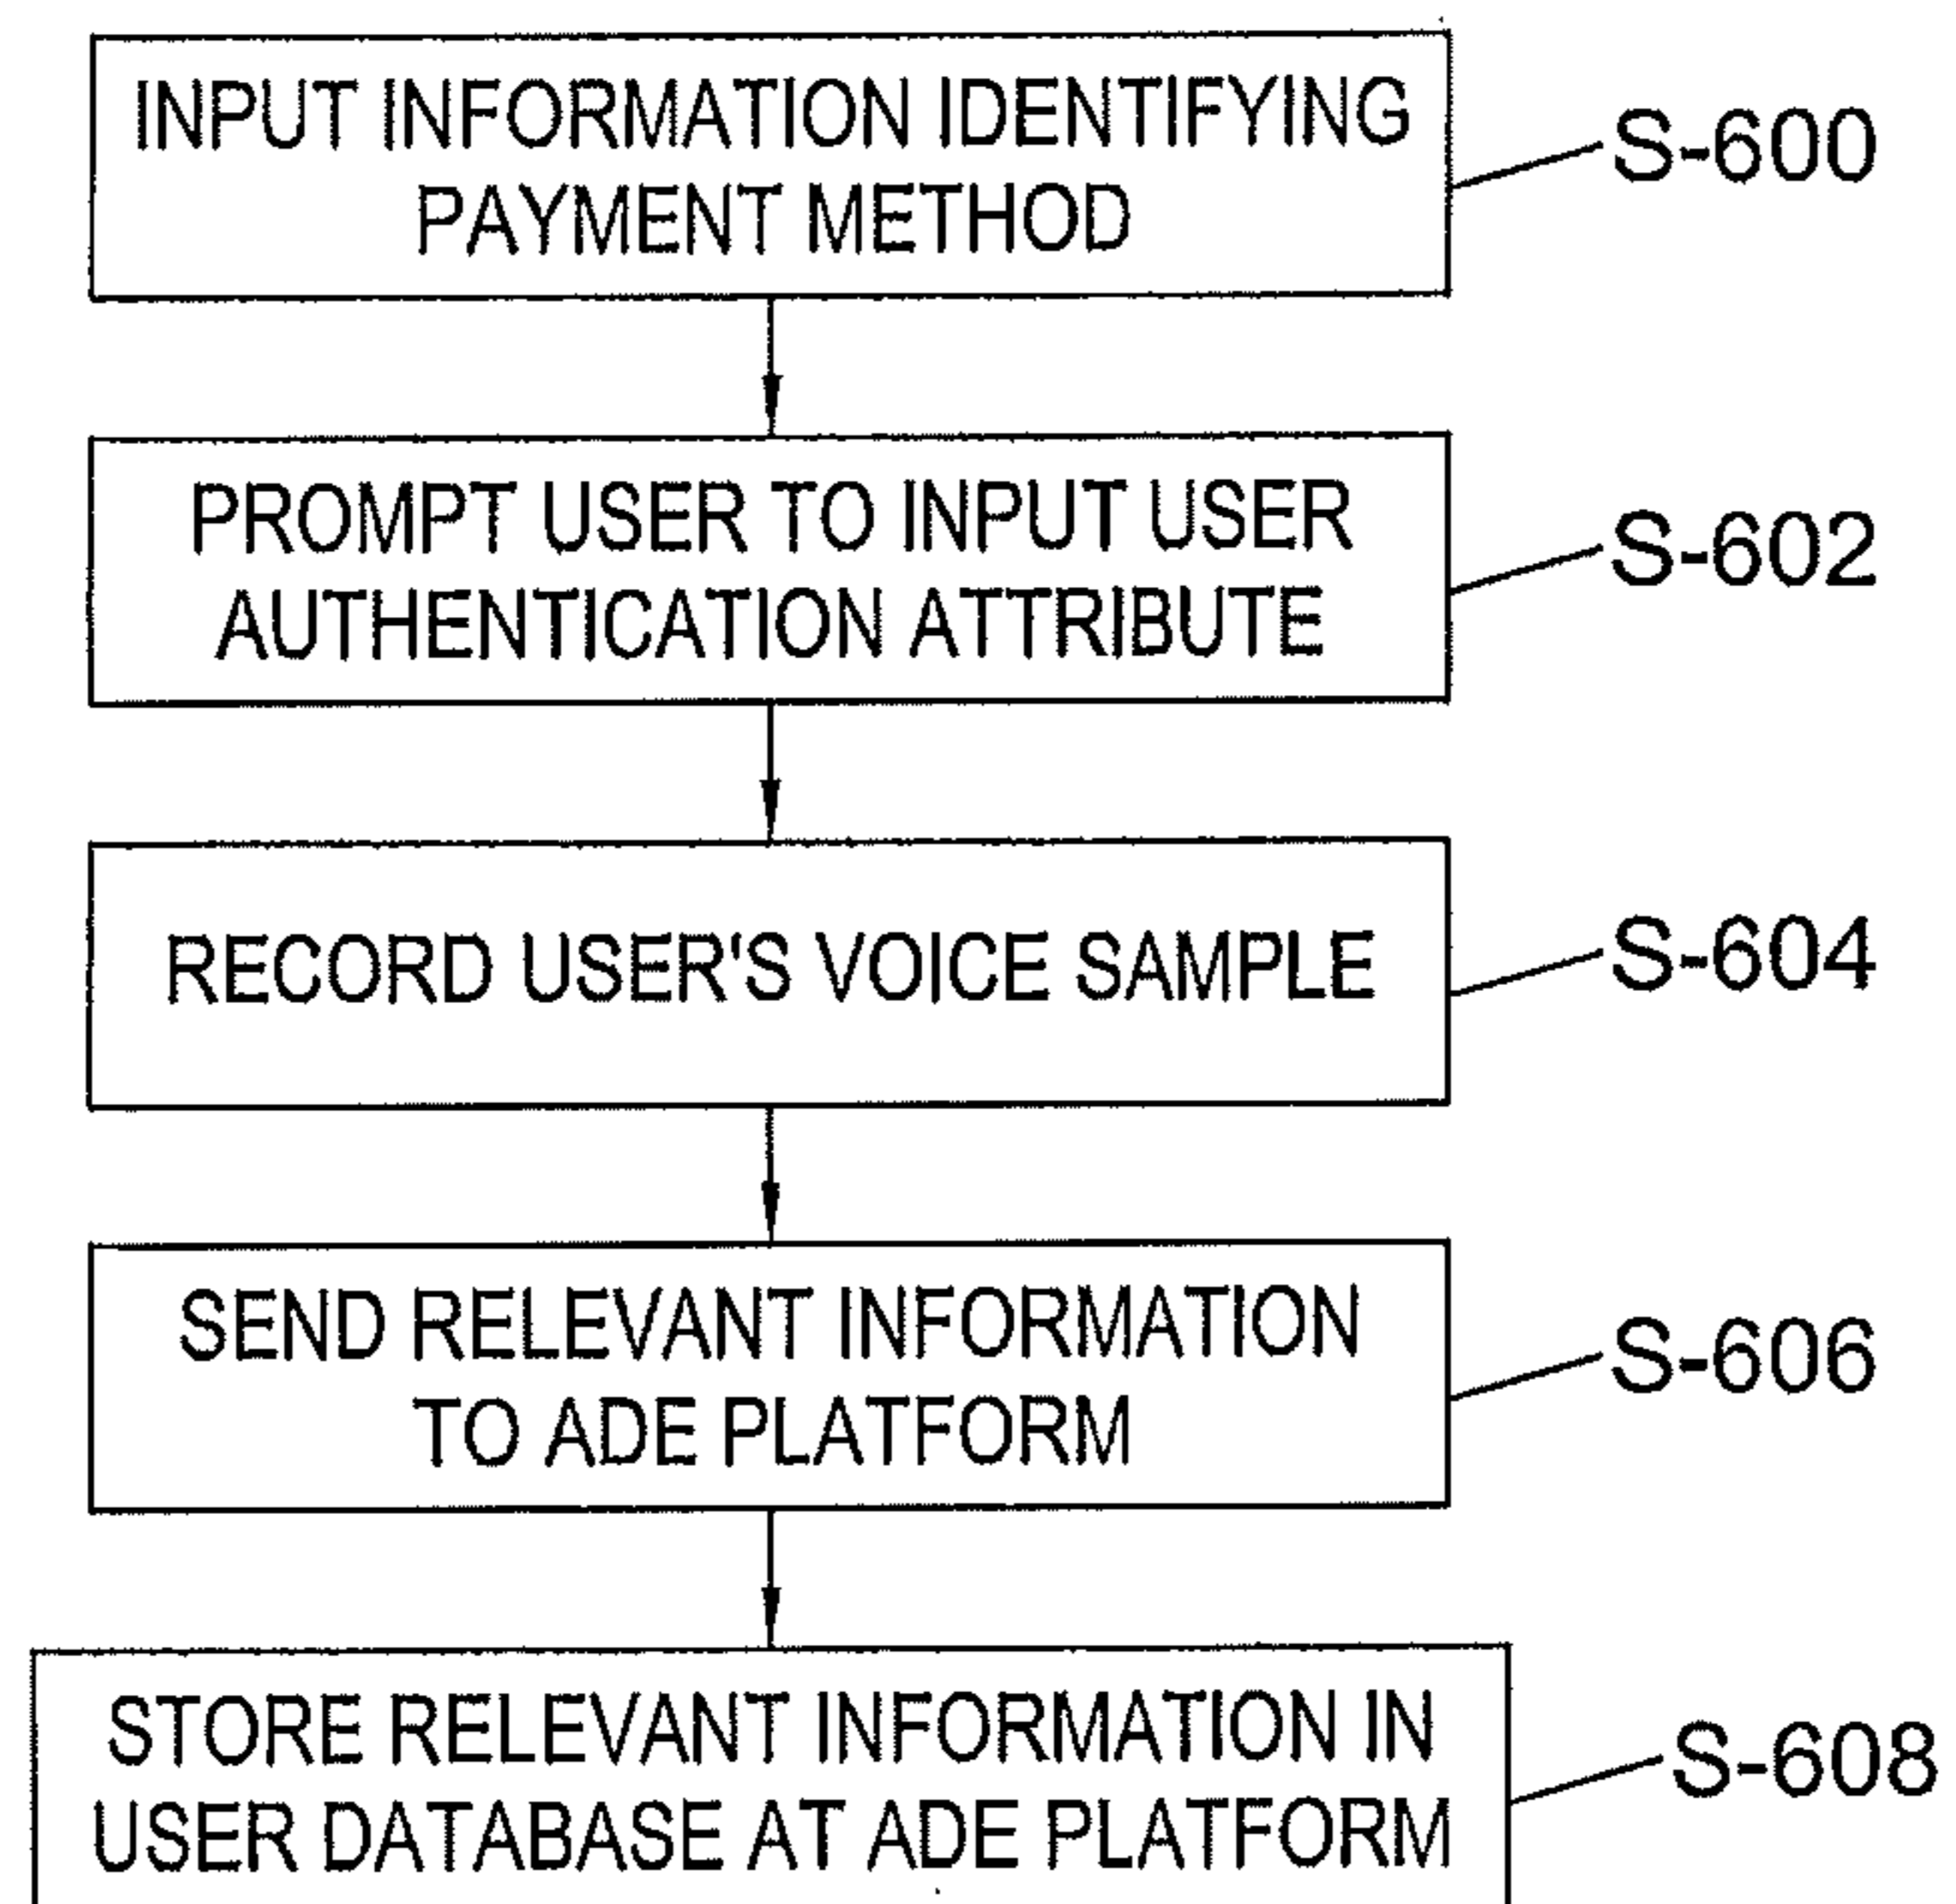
INPUT INFORMATION IDENTIFYING PAYMENT METHOD

S-600

PROMPT USER TO INPUT USER AUTHENTICATION ATTRIBUTE

S-602

RECORD USER'S VOICE SAMPLE

S-604

SEND RELEVANT INFORMATION TO ADE PLATFORM

S-606

STORE RELEVANT INFORMATION IN USER DATABASE AT ADE PLATFORM

S-608